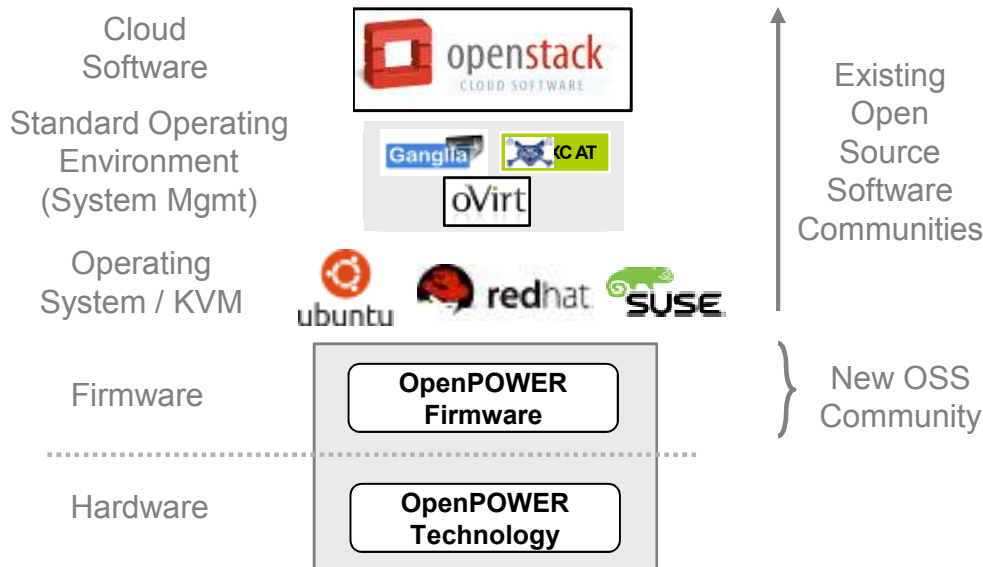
Cloud Software

openstack
CLOUD SOFTWARE

Standard Operating Environment (System Mgmt)

Ganglia

XCAT

oVirt

Operating System / KVM

ubuntu

redhat

SUSE

Firmware

OpenPOWER Firmware

Hardware

OpenPOWER Technology

Existing Open Source Software Communities

New OSS Community